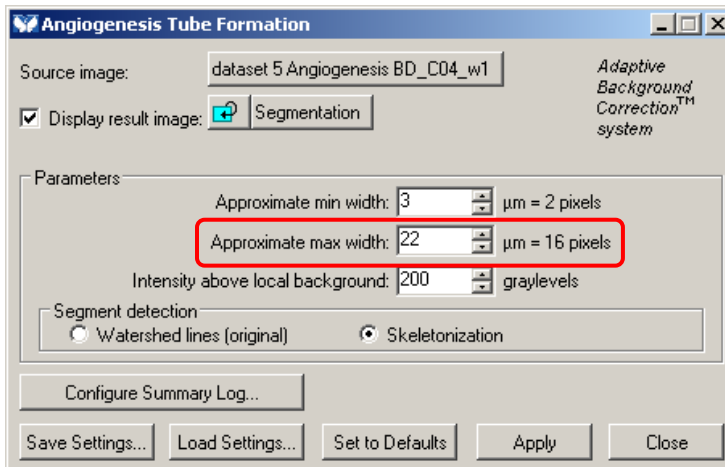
Angiogenesis Tube Formation

Source image: dataset 5 Angiogenesis BD_C04_w1

Adaptive Background Correction™ system

Display result image: Segmentation

Parameters

Approximate min width: 3 µm = 2 pixels

Approximate max width: 22 µm = 16 pixels

Intensity above local background: 200 graylevels

Segment detection

Watershed lines (original)

Skeletonization

Configure Summary Log...

Save Settings... Load Settings... Set to Defaults Apply Close